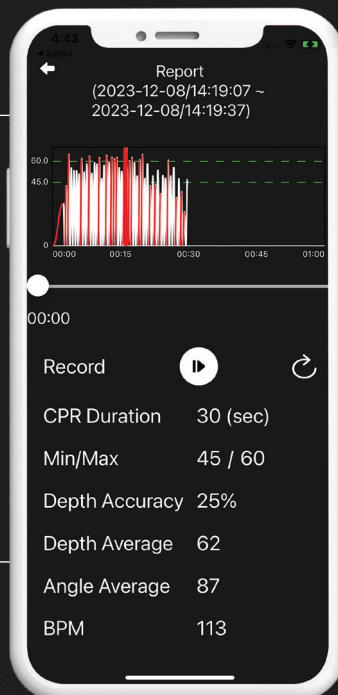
4:43
◂ Safari

Report
(2023-12-08/14:19:07 ~ 2023-12-08/14:19:37)

60.0
45.0
0
00:00 00:15 00:30 00:45 01:00

00:00

Record

CPR Duration 30 (sec)
Min/Max 45 / 60
Depth Accuracy 25%
Depth Average 62
Angle Average 87
BPM 113